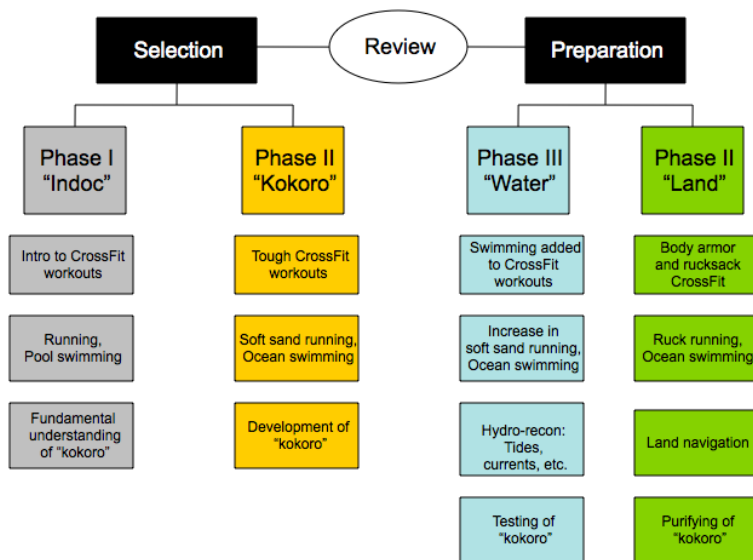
Selection

Review

Preparation

Phase I
“Indoc”

Intro to CrossFit workouts

Running, Pool swimming

Fundamental understanding of “kokoro”

Phase II
“Kokoro”

Tough CrossFit workouts

Soft sand running, Ocean swimming

Development of “kokoro”

Phase III
“Water”

Swimming added to CrossFit workouts

Increase in soft sand running, Ocean swimming

Hydro-recon: Tides, currents, etc.

Testing of “kokoro”

Phase II
“Land”

Body armor and rucksack CrossFit

Ruck running, Ocean swimming

Land navigation

Purifying of “kokoro”